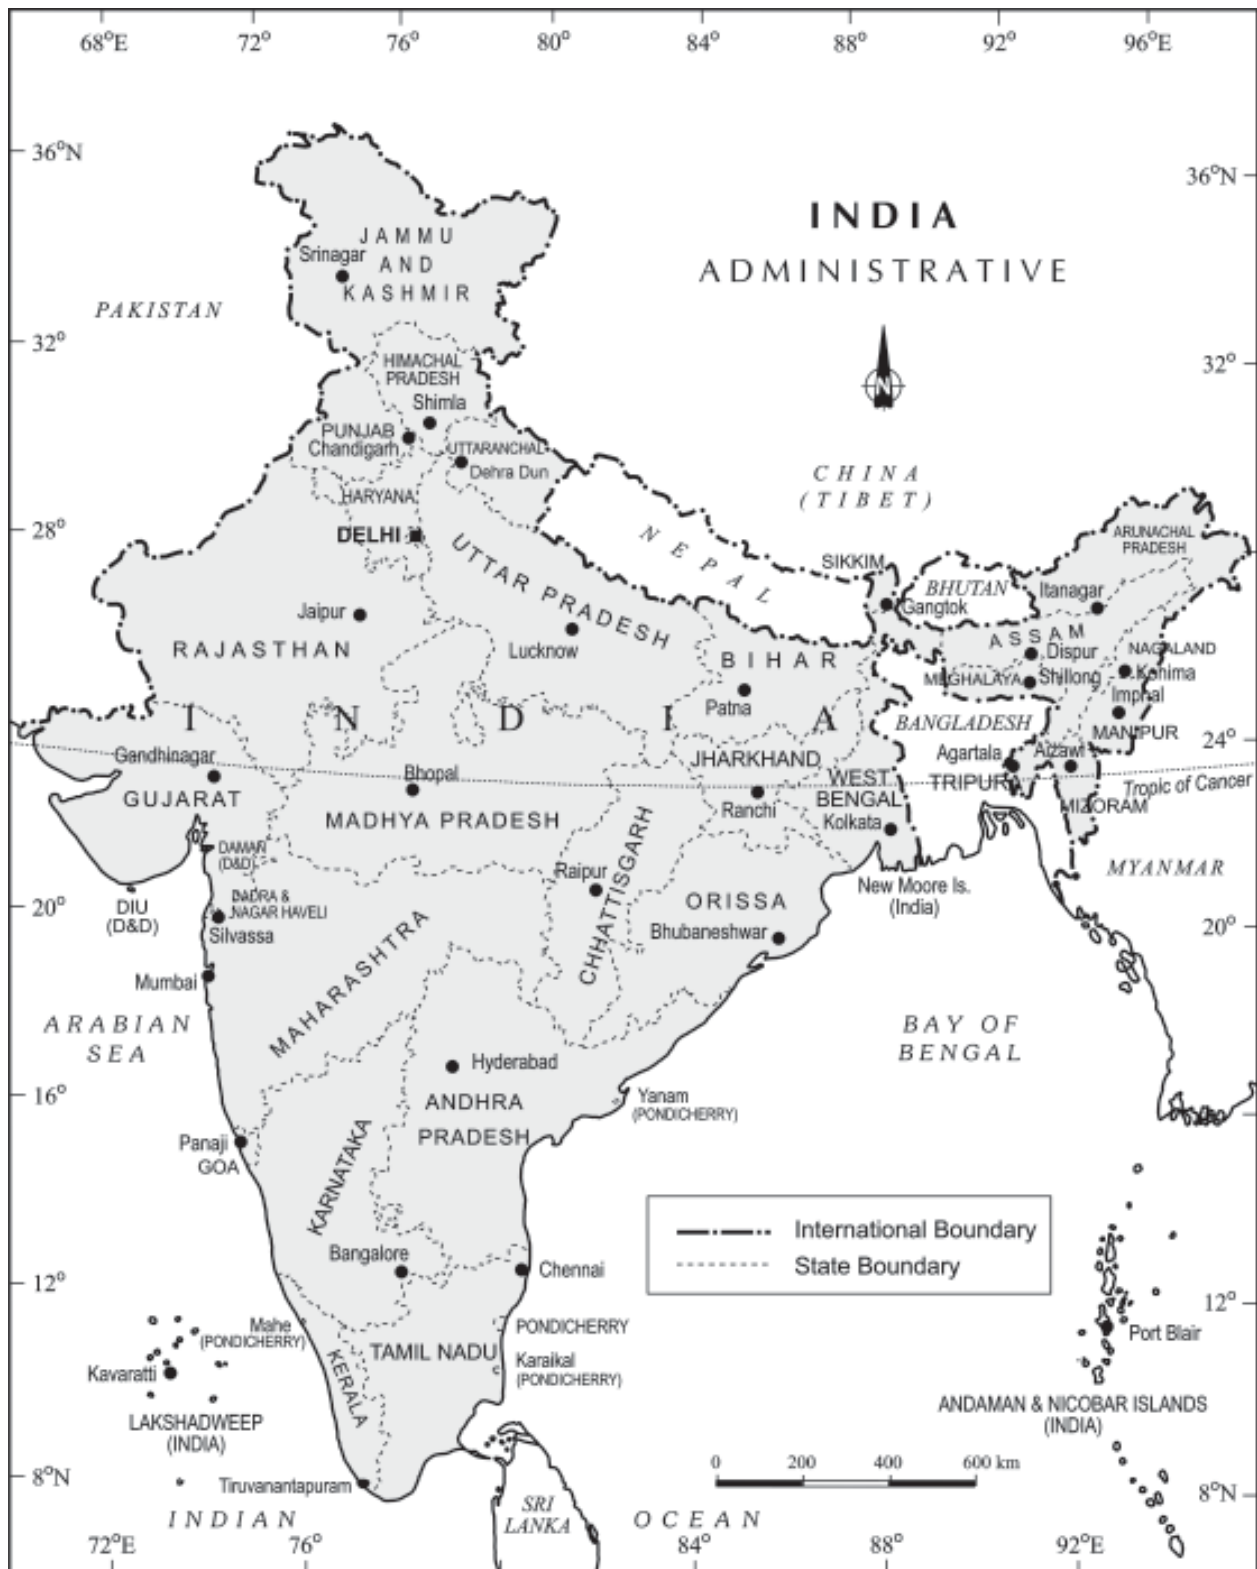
68°E 72° 76° 80° 84° 88° 92° 96°E

36°N 36°N

INDIA
ADMINISTRATIVE

N

JAMMU AND KASHMIR
Srinagar

PAKISTAN

32° 32°

HIMACHAL PRADESH
Shimla
PUNJAB
Chandigarh
UTTARANCHAL
Dehra Dun
HARYANA

CHINA (TIBET)

NEPAL

28° DELHI

UTTAR PRADESH

SIKKIM
Gangtok
BHUTAN

ARUNACHAL PRADESH
Itanagar

Jaipur
RAJASTHAN
Lucknow

BIHAR
Patna

ASSAM
Dispur
MEGHALAYA
Shillong
NAGALAND
Kohima
Imphal
MANIPUR

INDIA

BANGLADESH

24°

Gandhinagar
GUJARAT
Bhopal
MADHYA PRADESH
JHARKHAND
Ranchi
WEST BENGAL
Kolkata
Agartala
TRIPURA
Aizawl
MIZORAM
Tropic of Cancer

DAMAN (D&D)
DIU (D&D)
DADRA & NAGAR HAVELI
Silvassa

CHHATTISGARH
Raipur
ORISSA
Bhubaneshwar

New Moore Is. (India)

MYANMAR

20° 20°

MAHARASHTRA
Mumbai

ARABIAN SEA

BAY OF BENGAL

Hyderabad
ANDHRA PRADESH

16°

Yanam (PONDICHERRY)

Panaji
GOA

KARNATAKA

International Boundary
State Boundary

Bangalore
Chennai

12° 12°

Mahe (PONDICHERRY)
PONDICHERRY
TAMIL NADU
Karaikal (PONDICHERRY)
Kavaratti
KERALA
LAKSHADWEEP (INDIA)

Port Blair
ANDAMAN & NICOBAR ISLANDS (INDIA)

0 200 400 600 km

8°N 8°N
Tiruvanantapuram

INDIAN
SRI LANKA
OCEAN

72°E 76° 84° 88° 92°E